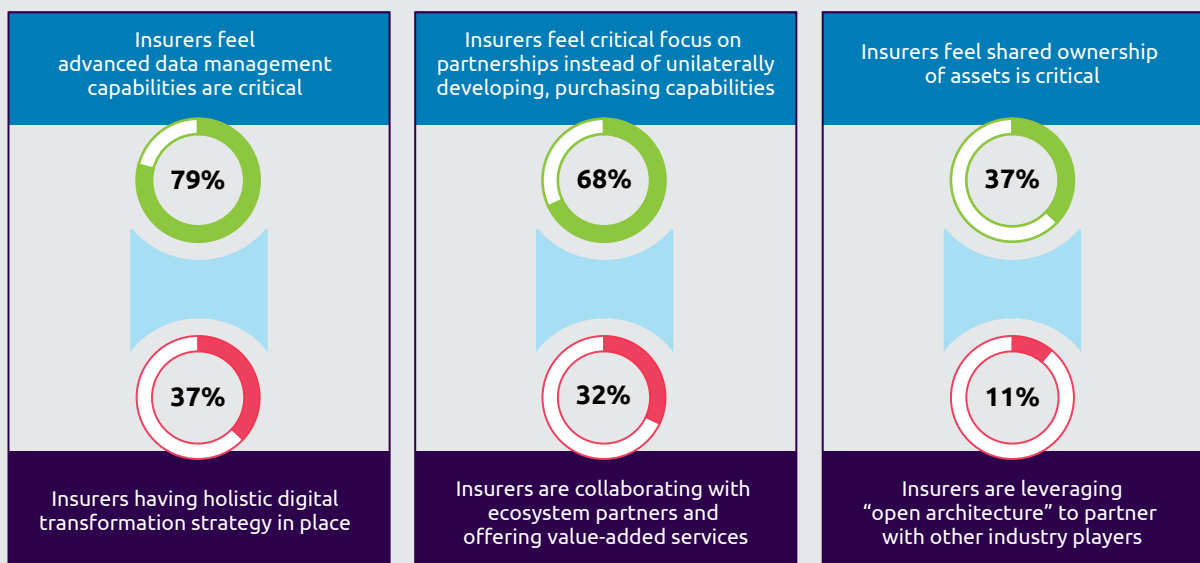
Insurers feel advanced data management capabilities are critical

79%

37%

Insurers having holistic digital transformation strategy in place

Insurers feel critical focus on partnerships instead of unilaterally developing, purchasing capabilities

68%

32%

Insurers are collaborating with ecosystem partners and offering value-added services

Insurers feel shared ownership of assets is critical

37%

11%

Insurers are leveraging “open architecture” to partner with other industry players